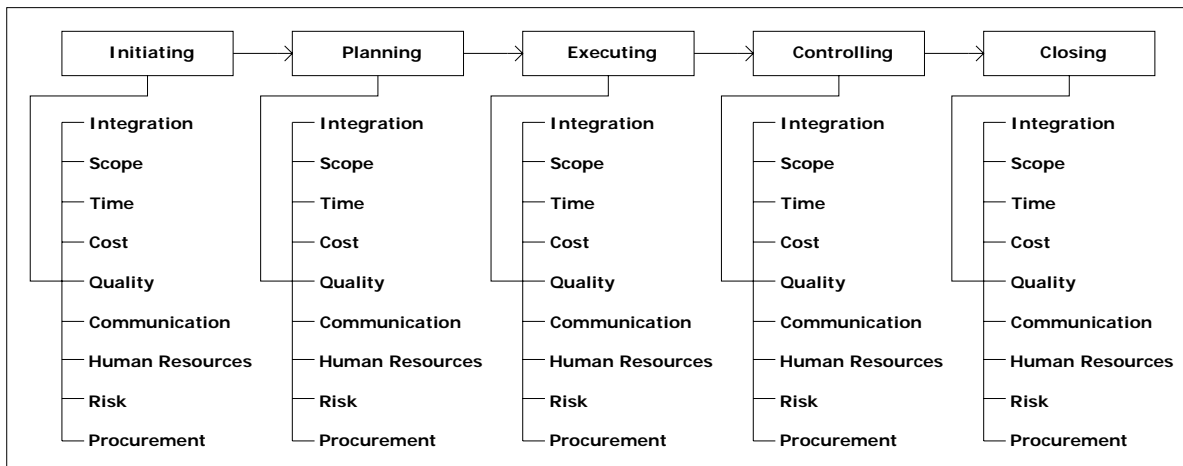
Initiating

Integration
Scope
Time
Cost
Quality
Communication
Human Resources
Risk
Procurement

Planning

Integration
Scope
Time
Cost
Quality
Communication
Human Resources
Risk
Procurement

Executing

Integration
Scope
Time
Cost
Quality
Communication
Human Resources
Risk
Procurement

Controlling

Integration
Scope
Time
Cost
Quality
Communication
Human Resources
Risk
Procurement

Closing

Integration
Scope
Time
Cost
Quality
Communication
Human Resources
Risk
Procurement